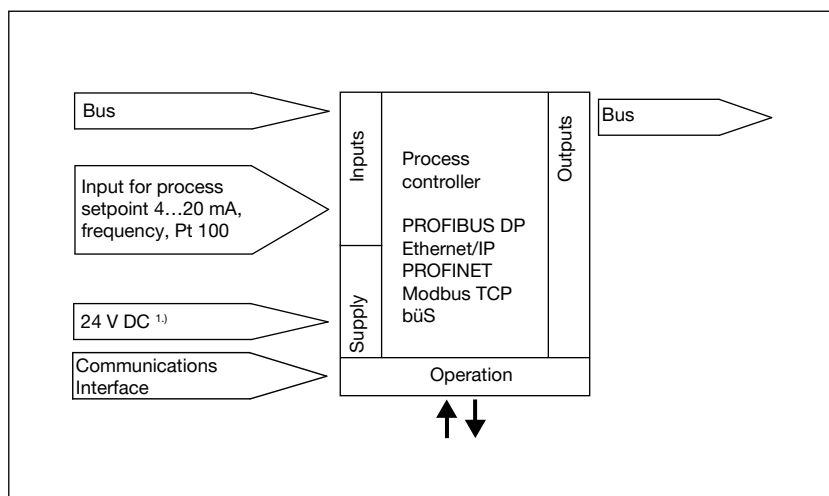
Bus

Input for process setpoint 4…20 mA, frequency, Pt 100

24 V DC $^{1.)}$

Communications Interface

Inputs

Supply

Process controller

PROFIBUS DP
Ethernet/IP
PROFINET
Modbus TCP
büS

Outputs

Bus

Operation